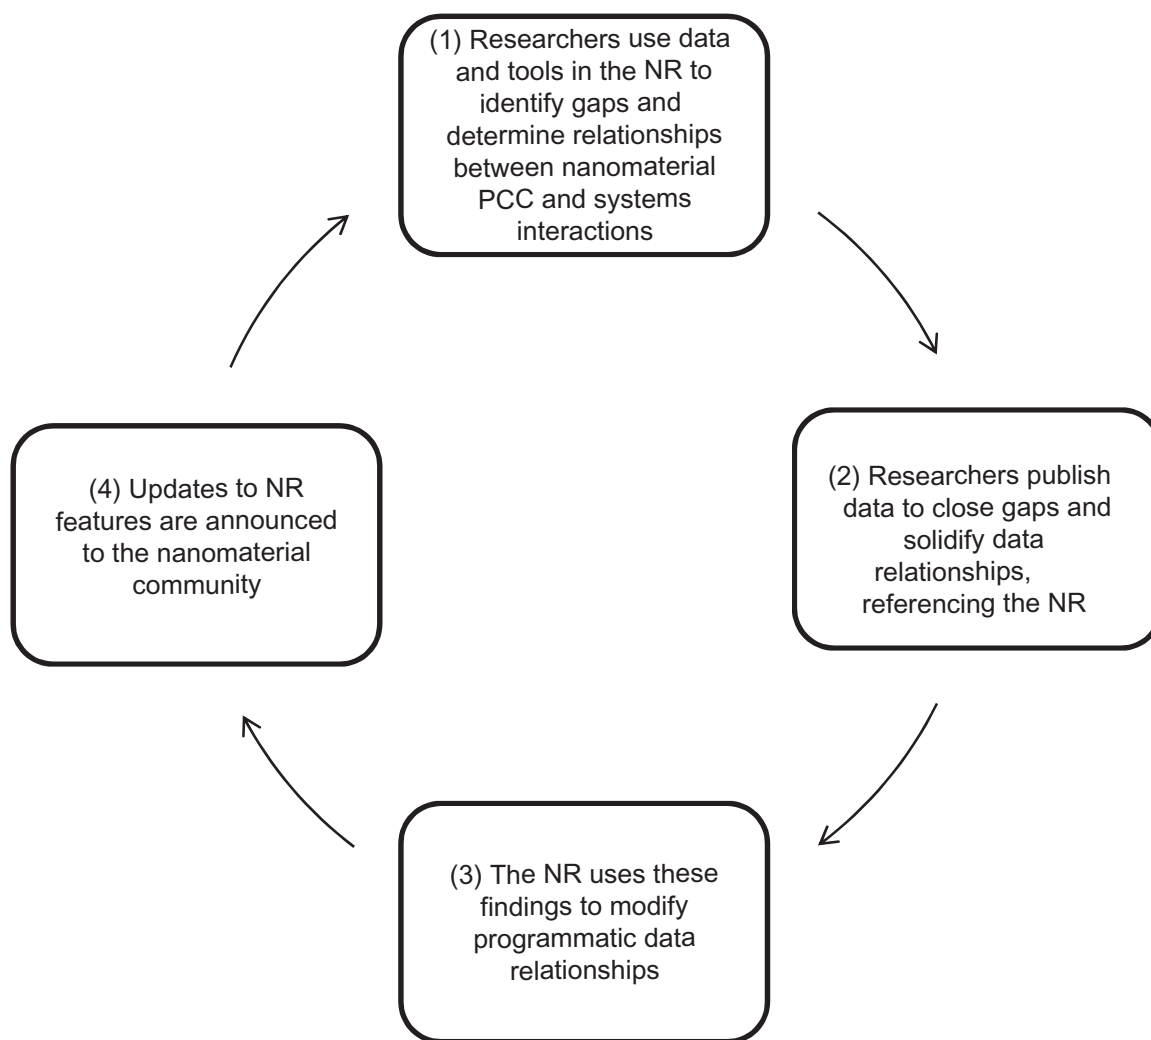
(1) Researchers use data and tools in the NR to identify gaps and determine relationships between nanomaterial PCC and systems interactions

(2) Researchers publish data to close gaps and solidify data relationships, referencing the NR

(3) The NR uses these findings to modify programmatic data relationships

(4) Updates to NR features are announced to the nanomaterial community